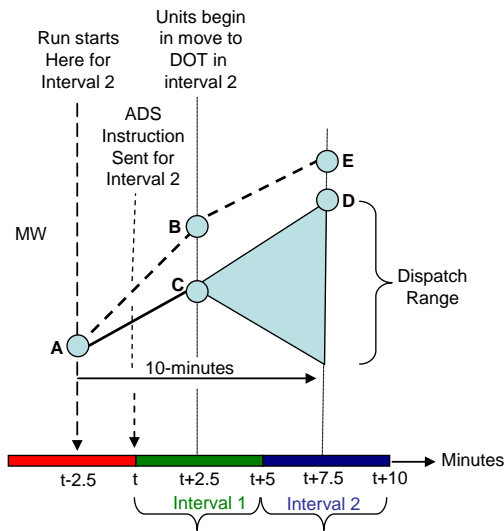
Run starts Here for Interval 2

Units begin in move to DOT in interval 2

ADS Instruction Sent for Interval 2

MW

E

B

D

C

Dispatch Range

A

10-minutes

Minutes

t-2.5

t

t+2.5

t+5

t+7.5

t+10

Interval 1

Interval 2